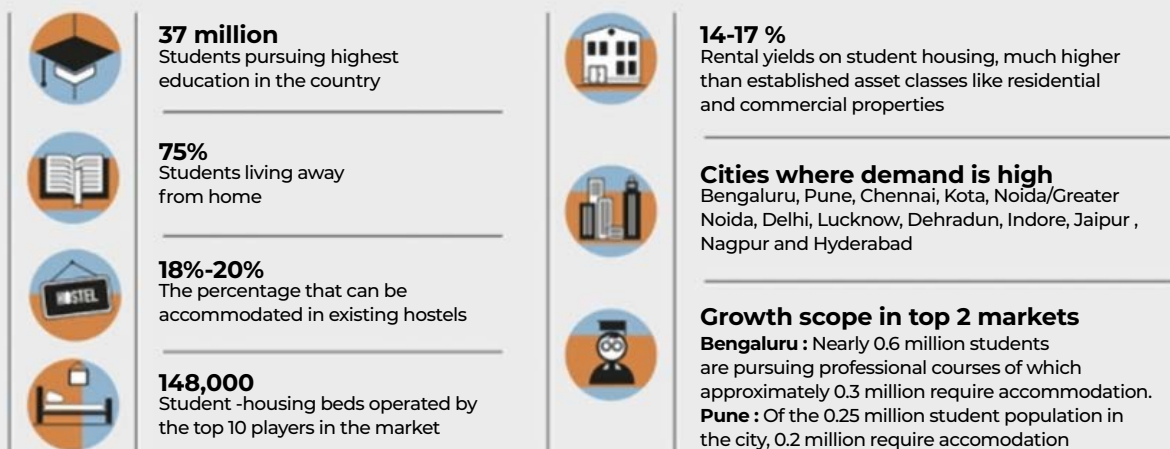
37 million
Students pursuing highest education in the country

75%
Students living away from home

HOSTEL

18%-20%
The percentage that can be accommodated in existing hostels

148,000
Student -housing beds operated by the top 10 players in the market

14-17 %
Rental yields on student housing, much higher than established asset classes like residential and commercial properties

Cities where demand is high
Bengaluru, Pune, Chennai, Kota, Noida/Greater Noida, Delhi, Lucknow, Dehradun, Indore, Jaipur , Nagpur and Hyderabad

Growth scope in top 2 markets
**Bengaluru :** Nearly 0.6 million students are pursuing professional courses of which approximately 0.3 million require accommodation.
**Pune :** Of the 0.25 million student population in the city, 0.2 million require accomodation